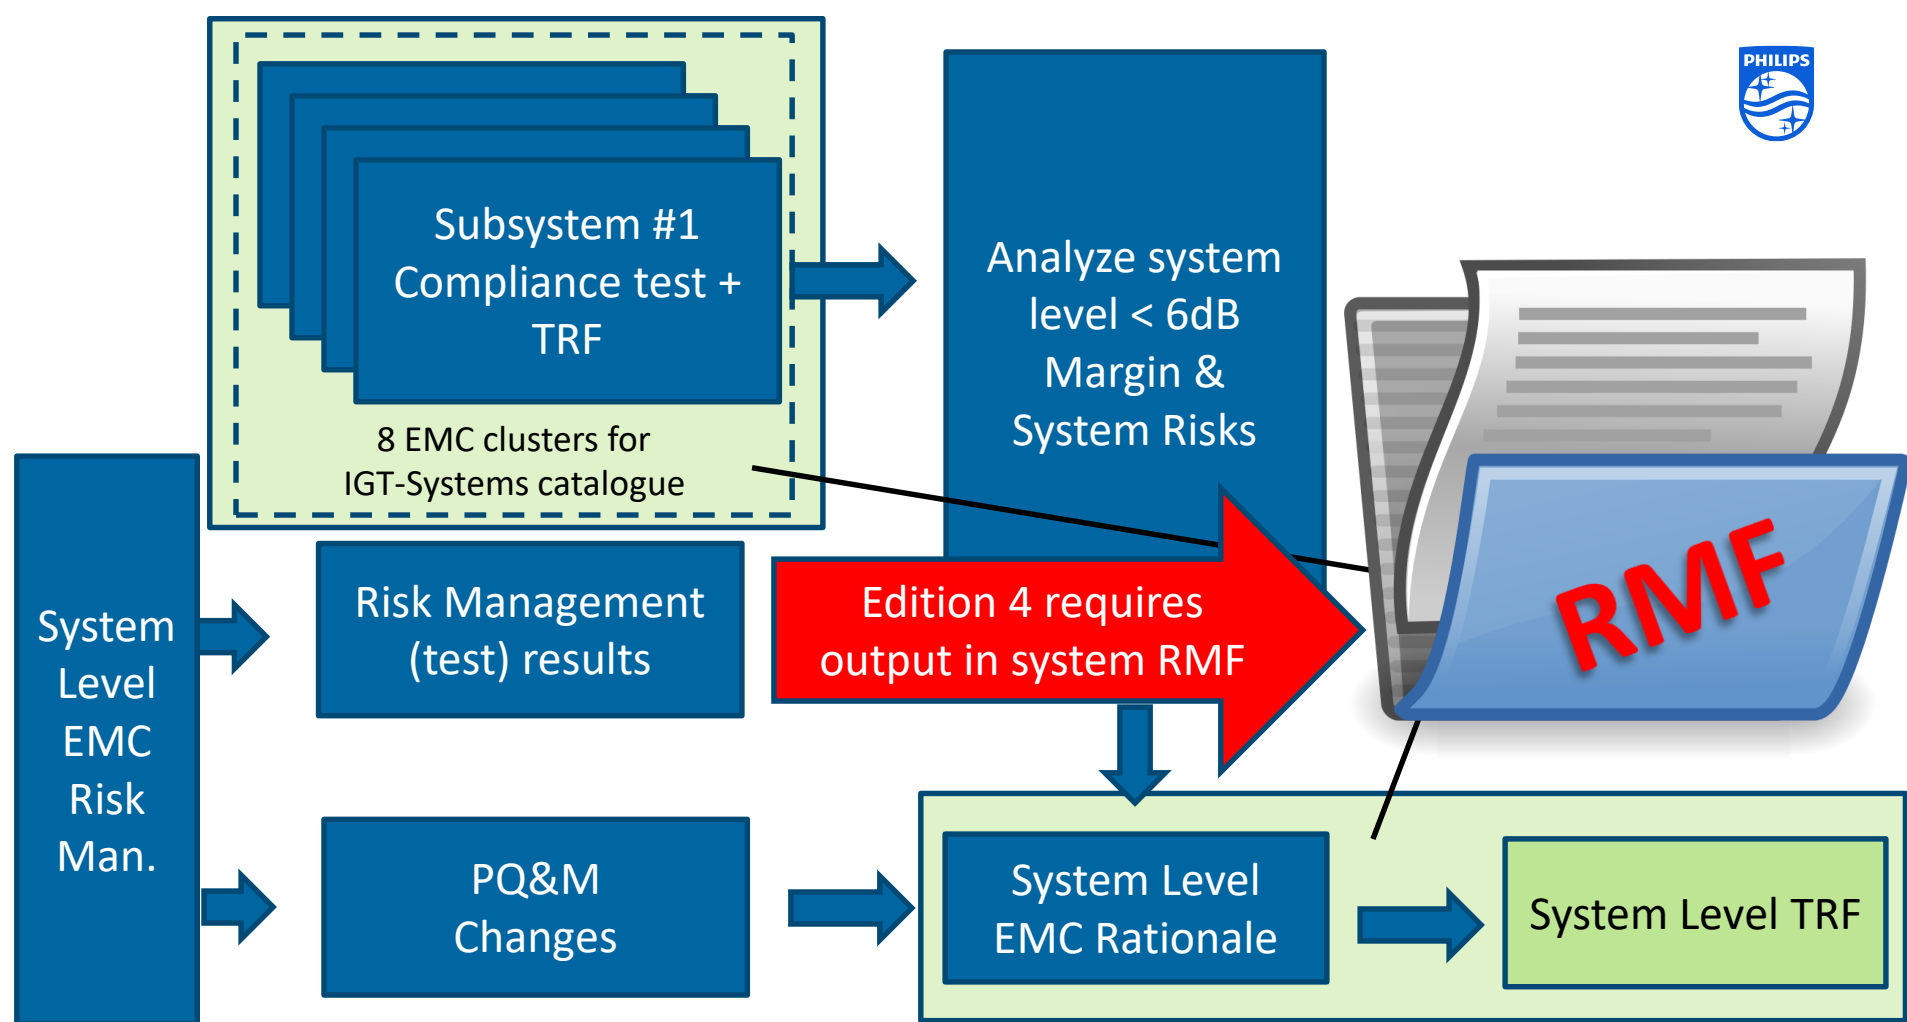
PHILIPS

Subsystem #1 Compliance test + TRF

8 EMC clusters for IGT-Systems catalogue

Analyze system level < 6dB Margin & System Risks

RMF

System Level EMC Risk Man.

Risk Management (test) results

Edition 4 requires output in system RMF

PQ&M Changes

System Level EMC Rationale

System Level TRF